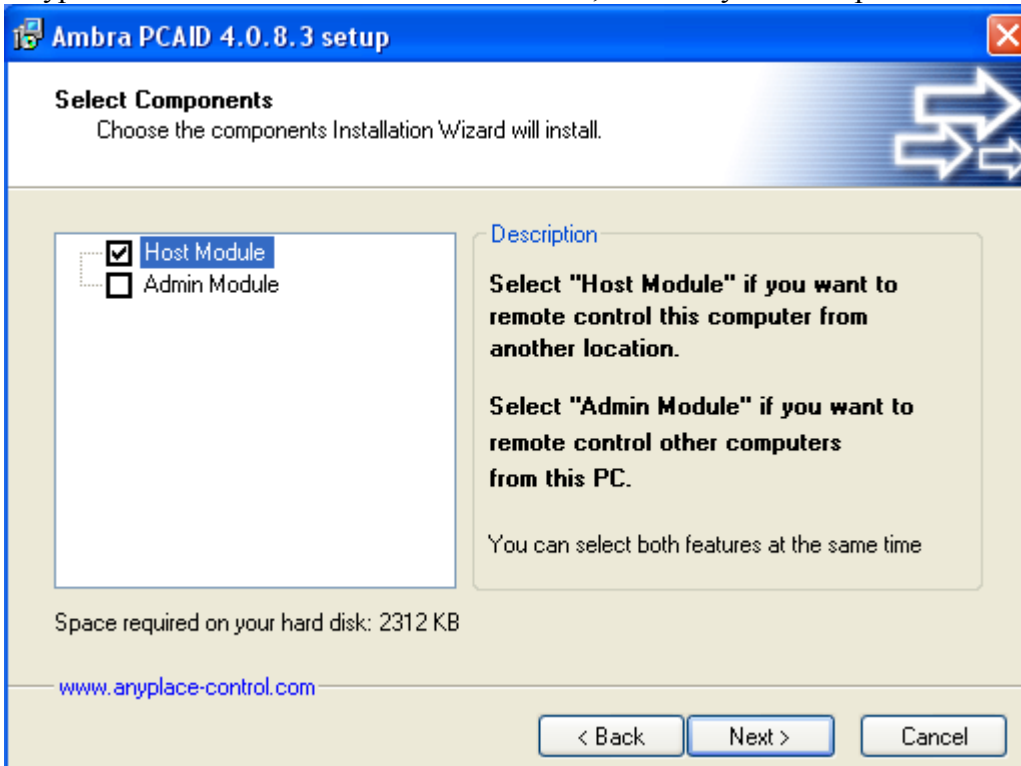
Ambra PCAID 4.0.8.3 setup

Select Components
Choose the components Installation Wizard will install.

Host Module
Admin Module

Description

Select "Host Module" if you want to remote control this computer from another location.

Select "Admin Module" if you want to remote control other computers from this PC.

You can select both features at the same time

Space required on your hard disk: 2312 KB

www.anyplace-control.com

< Back
Next >
Cancel